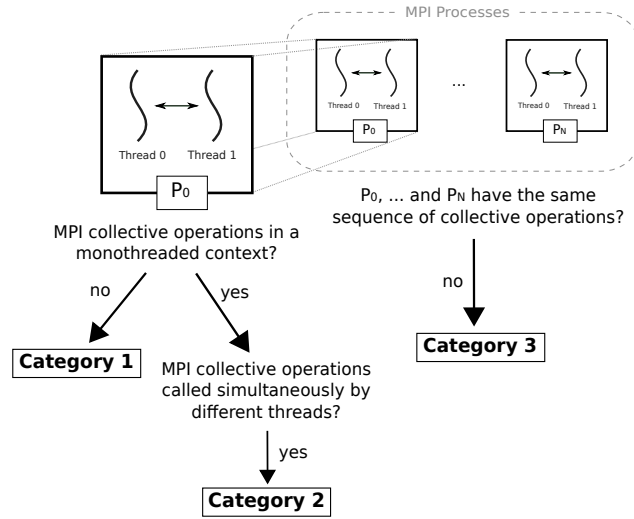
MPI Processes

Thread 0 Thread 1

P0

Thread 0 Thread 1

P0

...

Thread 0 Thread 1

PN

P0, ... and PN have the same sequence of collective operations?

MPI collective operations in a monothreaded context?

no

yes

no

Category 1

MPI collective operations called simultaneously by different threads?

Category 3

yes

Category 2